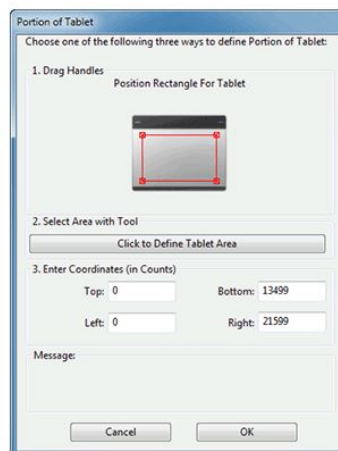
Portion of Tablet

Choose one of the following three ways to define Portion of Tablet:

1. Drag Handles

Position Rectangle For Tablet

2. Select Area with Tool

Click to Define Tablet Area

3. Enter Coordinates (in Counts)

Top: 0

Bottom: 13499

Left: 0

Right: 21599

Message:

Cancel

OK